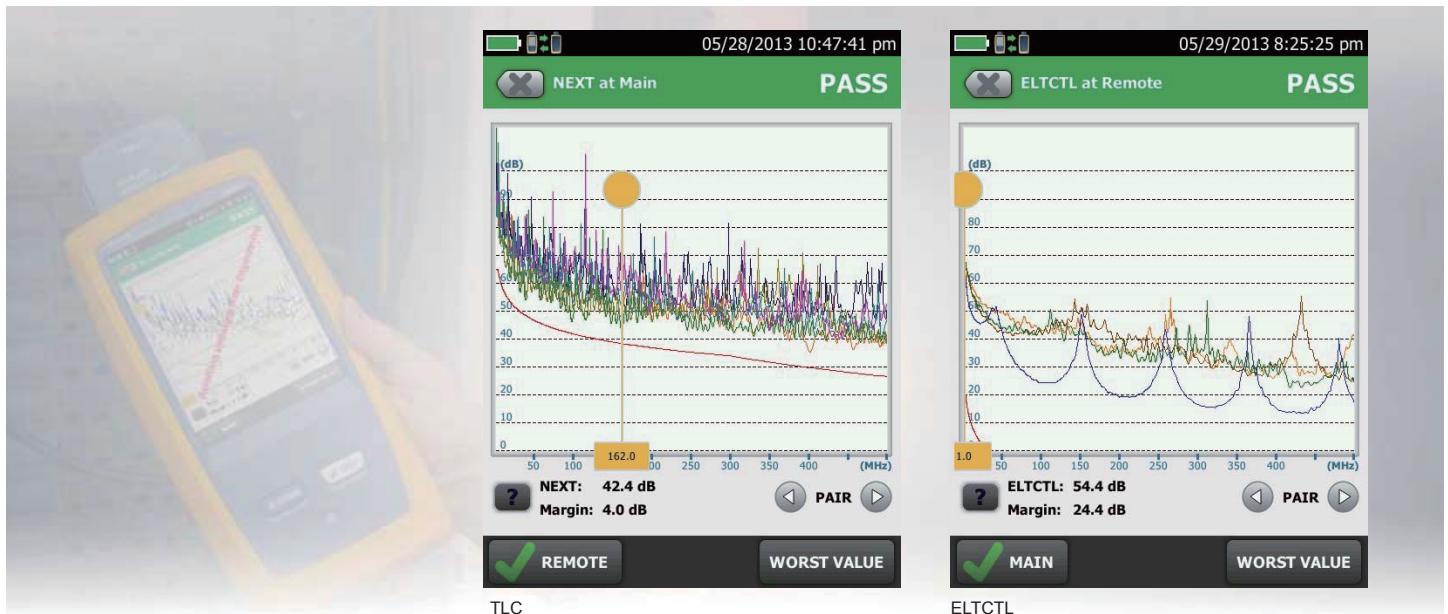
05/28/2013 10:47:41 pm

NEXT at Main

PASS

(dB)

90

60

50

40

30

20

10

0

50 100 162.0 200 250 300 350 400 (MHz)

NEXT: 42.4 dB
Margin: 4.0 dB

PAIR

REMOTE

WORST VALUE

TLC

05/29/2013 8:25:25 pm

ELTCTL at Remote

PASS

(dB)

80

70

60

50

40

30

20

10

1.0 50 100 150 200 250 300 350 400 (MHz)

ELTCTL: 54.4 dB
Margin: 24.4 dB

PAIR

MAIN

WORST VALUE

ELTCTL